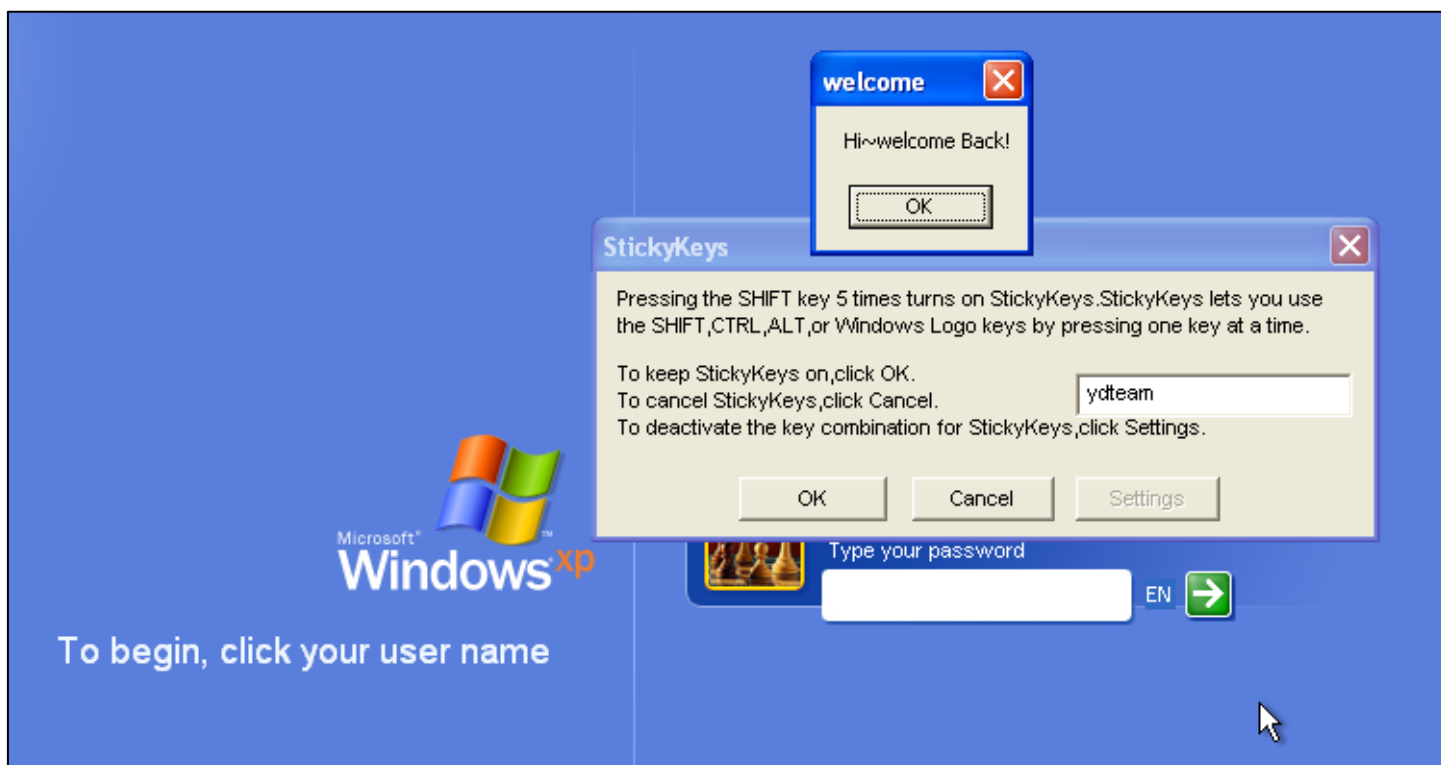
welcome

Hi~welcome Back!

OK

StickyKeys

Pressing the SHIFT key 5 times turns on StickyKeys.StickyKeys lets you use the SHIFT,CTRL,ALT,or Windows Logo keys by pressing one key at a time.

To keep StickyKeys on,click OK.
To cancel StickyKeys,click Cancel.
To deactivate the key combination for StickyKeys,click Settings.

ydteam

OK Cancel Settings

Microsoft® Windows xp

To begin, click your user name

Type your password

EN